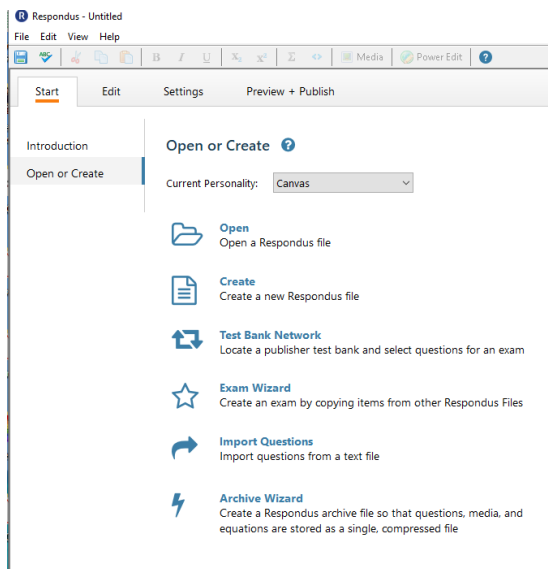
Respondus - Untitled

File Edit View Help

B I U $X_2$ $X^2$ Σ Media Power Edit ?

Start Edit Settings Preview + Publish

Introduction
Open or Create

Open or Create ?

Current Personality: Canvas

Open
Open a Respondus file

Create
Create a new Respondus file

Test Bank Network
Locate a publisher test bank and select questions for an exam

Exam Wizard
Create an exam by copying items from other Respondus Files

Import Questions
Import questions from a text file

Archive Wizard
Create a Respondus archive file so that questions, media, and equations are stored as a single, compressed file